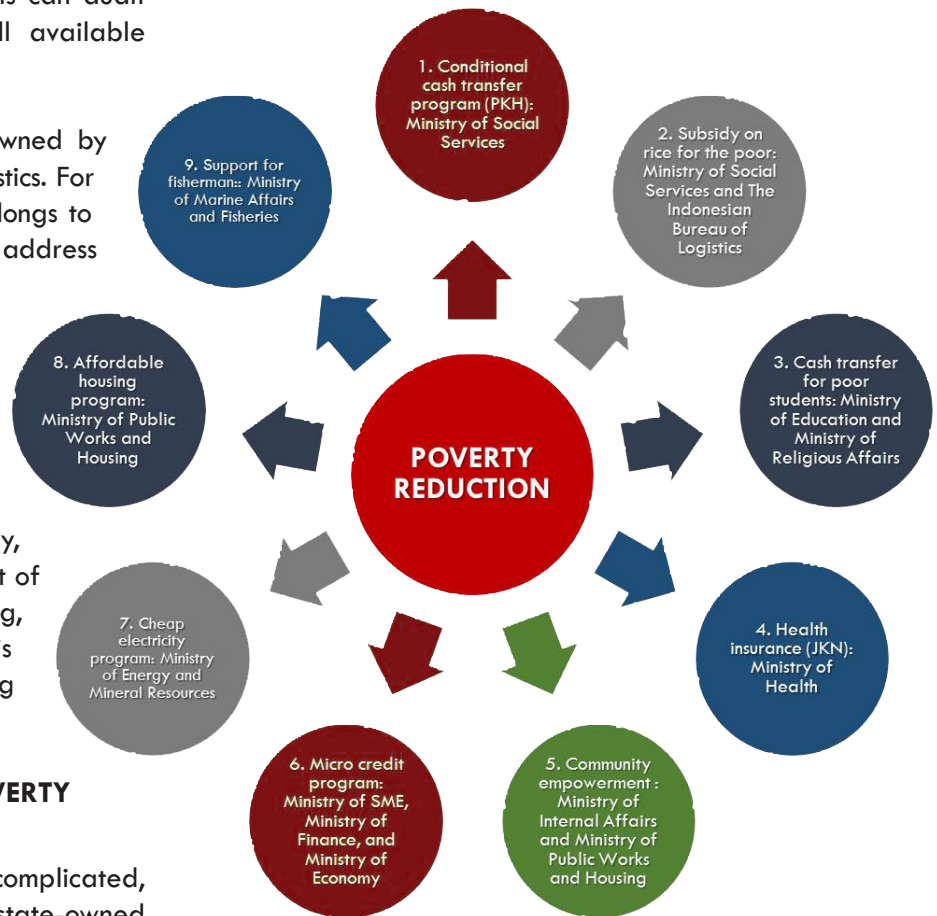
ll available

wned by
stics. For
longs to
address

y,
t of
g,
's
g

VERTY

complicated,

1. Conditional cash transfer program (PKH): Ministry of Social Services

2. Subsidy on rice for the poor: Ministry of Social Services and The Indonesian Bureau of Logistics

3. Cash transfer for poor students: Ministry of Education and Ministry of Religious Affairs

4. Health insurance (JKN): Ministry of Health

5. Community empowerment : Ministry of Internal Affairs and Ministry of Public Works and Housing

6. Micro credit program: Ministry of SME, Ministry of Finance, and Ministry of Economy

7. Cheap electricity program: Ministry of Energy and Mineral Resources

8. Affordable housing program: Ministry of Public Works and Housing

9. Support for fisherman:: Ministry of Marine Affairs and Fisheries

POVERTY REDUCTION